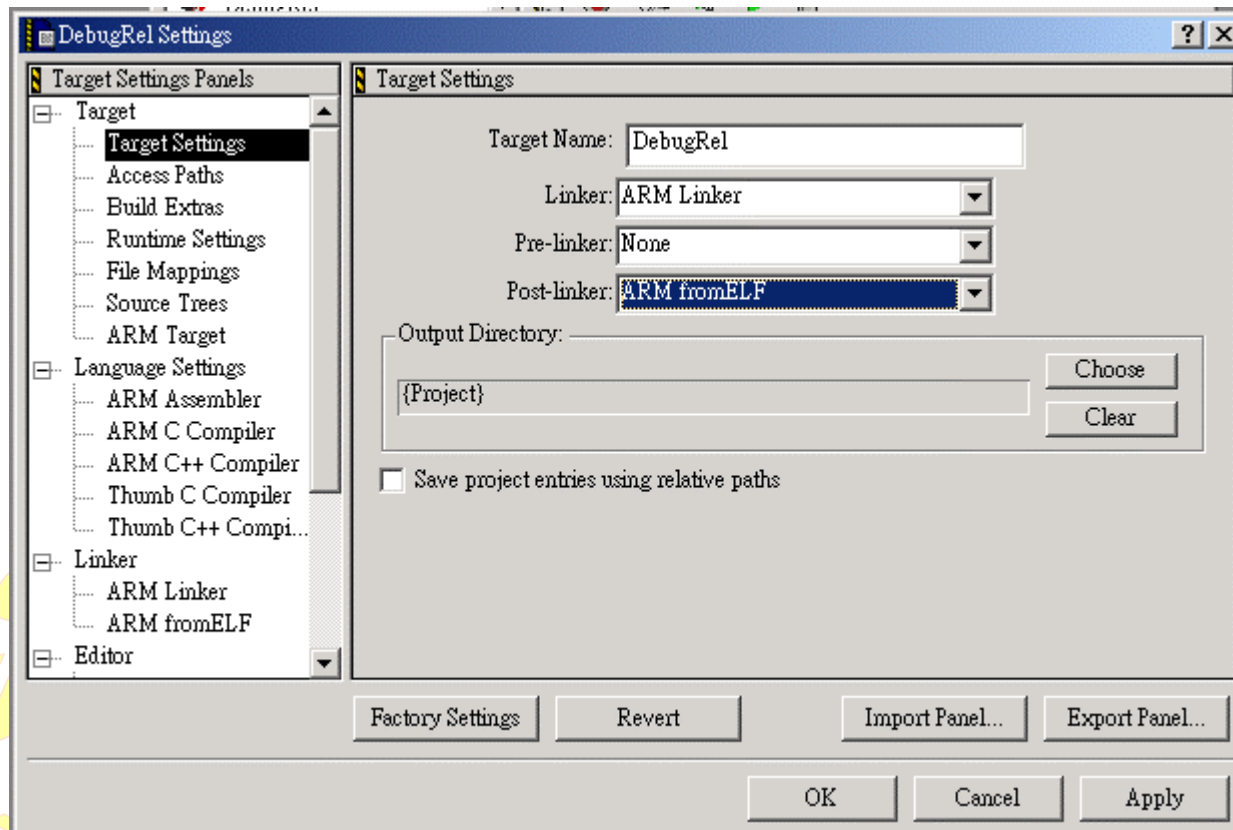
DebugRel Settings

?

Target Settings Panels

Target
Target Settings
Access Paths
Build Extras
Runtime Settings
File Mappings
Source Trees
ARM Target
Language Settings
ARM Assembler
ARM C Compiler
ARM C++ Compiler
Thumb C Compiler
Thumb C++ Compi...
Linker
ARM Linker
ARM fromELF
Editor

Target Settings

Target Name: DebugRel

Linker: ARM Linker

Pre-linker: None

Post-linker: ARM fromELF

Output Directory:

{Project}

Choose

Clear

Save project entries using relative paths

Factory Settings

Revert

Import Panel...

Export Panel...

OK

Cancel

Apply